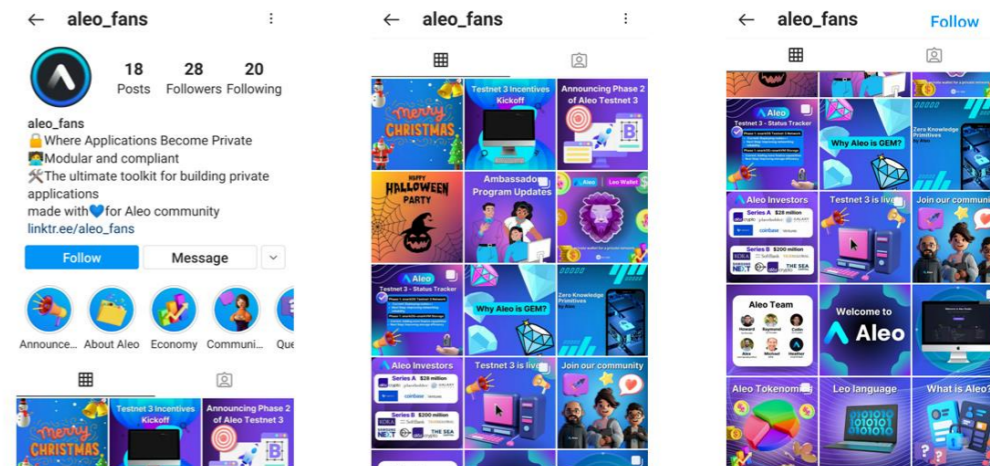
← aleo_fans ⋮

18 Posts
28 Followers
20 Following

aleo_fans
🔒Where Applications Become Private
🧑‍💻Modular and compliant
🛠️The ultimate toolkit for building private applications
made with💙for Aleo community
linktr.ee/aleo_fans

Follow
Message

Announce... About Aleo Economy Communi... Que

Merry CHRISTMAS
Testnet 3 Incentives Kickoff
Announcing Phase 2 of Aleo Testnet 3

← aleo_fans ⋮

Merry CHRISTMAS
Testnet 3 Incentives Kickoff
Announcing Phase 2 of Aleo Testnet 3
HAPPY HALLOWEEN PARTY
Ambassador Program Updates
Aleo Leo Wallet
Aleo Testnet 3 - Status Tracker
Why Aleo is GEM?
Zero Knowledge Primitives
Aleo Investors
Series A $28 million
coinbase
Series B $200 million
SoftBank
NEXT
THE SEA
Testnet 3 is live
Join our community

← aleo_fans Follow

Aleo Testnet 3 - Status Tracker
Why Aleo is GEM?
Zero Knowledge Primitives
Aleo Investors
Series A $28 million
coinbase
Series B $200 million
SoftBank
NEXT
THE SEA
Testnet 3 is live
Join our community
Aleo Team
Howard
Raymond
Collin
Alex
Michael
Heather
Welcome to Aleo
Aleo Tokenom
Leo language
What is Aleo?